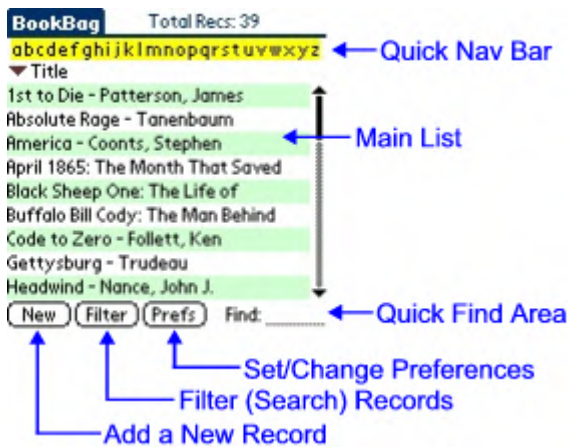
BookBag Total Recs: 39
abcdefghijklmnopqrstuvwxyz
Quick Nav Bar
Title
1st to Die - Patterson, James
Absolute Rage - Tanenbaum
America - Coonts, Stephen
April 1865: The Month That Saved
Black Sheep One: The Life of
Buffalo Bill Cody: The Man Behind
Code to Zero - Follett, Ken
Gettysburg - Trudeau
Headwind - Nance, John J.
Main List
New Filter Prefs Find:
Quick Find Area
Set/Change Preferences
Filter (Search) Records
Add a New Record